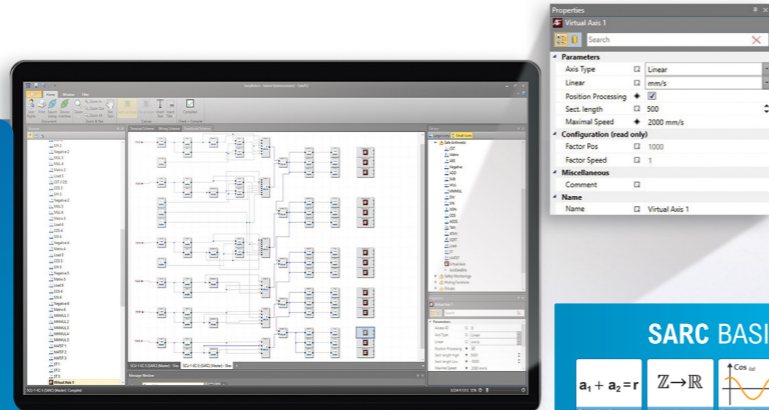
Properties

Virtual Axis 1

Search

Parameters

Axis Type | Linear
Linear | mm/s
Position Processing
Sect. length | 500
Maximal Speed | 2000 mm/s

Configuration (read only)

Factor Pos | 1000
Factor Speed | 1

Miscellaneous

Comment

Name

Name | Virtual Axis 1

SARC BASI

$a_1 + a_2 = r$

$\mathbb{Z} \rightarrow \mathbb{R}$

Cos